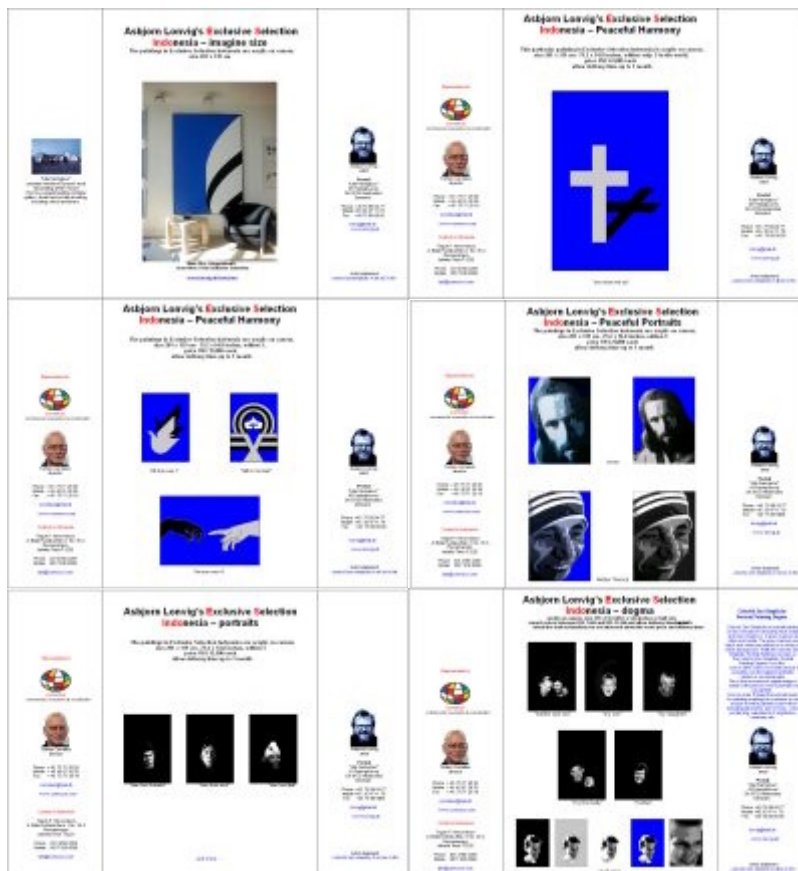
Asbjorn Lonvig's Exclusive Selection
Indonesia – imagine size

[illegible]

Asbjorn Lonvig's Exclusive Selection
Indonesia – Peaceful Harmony

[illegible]

Asbjorn Lonvig's Exclusive Selection
Indonesia – Peaceful Harmony

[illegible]

Asbjorn Lonvig's Exclusive Selection
Indonesia – Peaceful Portraits

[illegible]

Asbjorn Lonvig's Exclusive Selection
Indonesia – portraits

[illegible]

Asbjorn Lonvig's Exclusive Selection
Indonesia – dogma

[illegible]